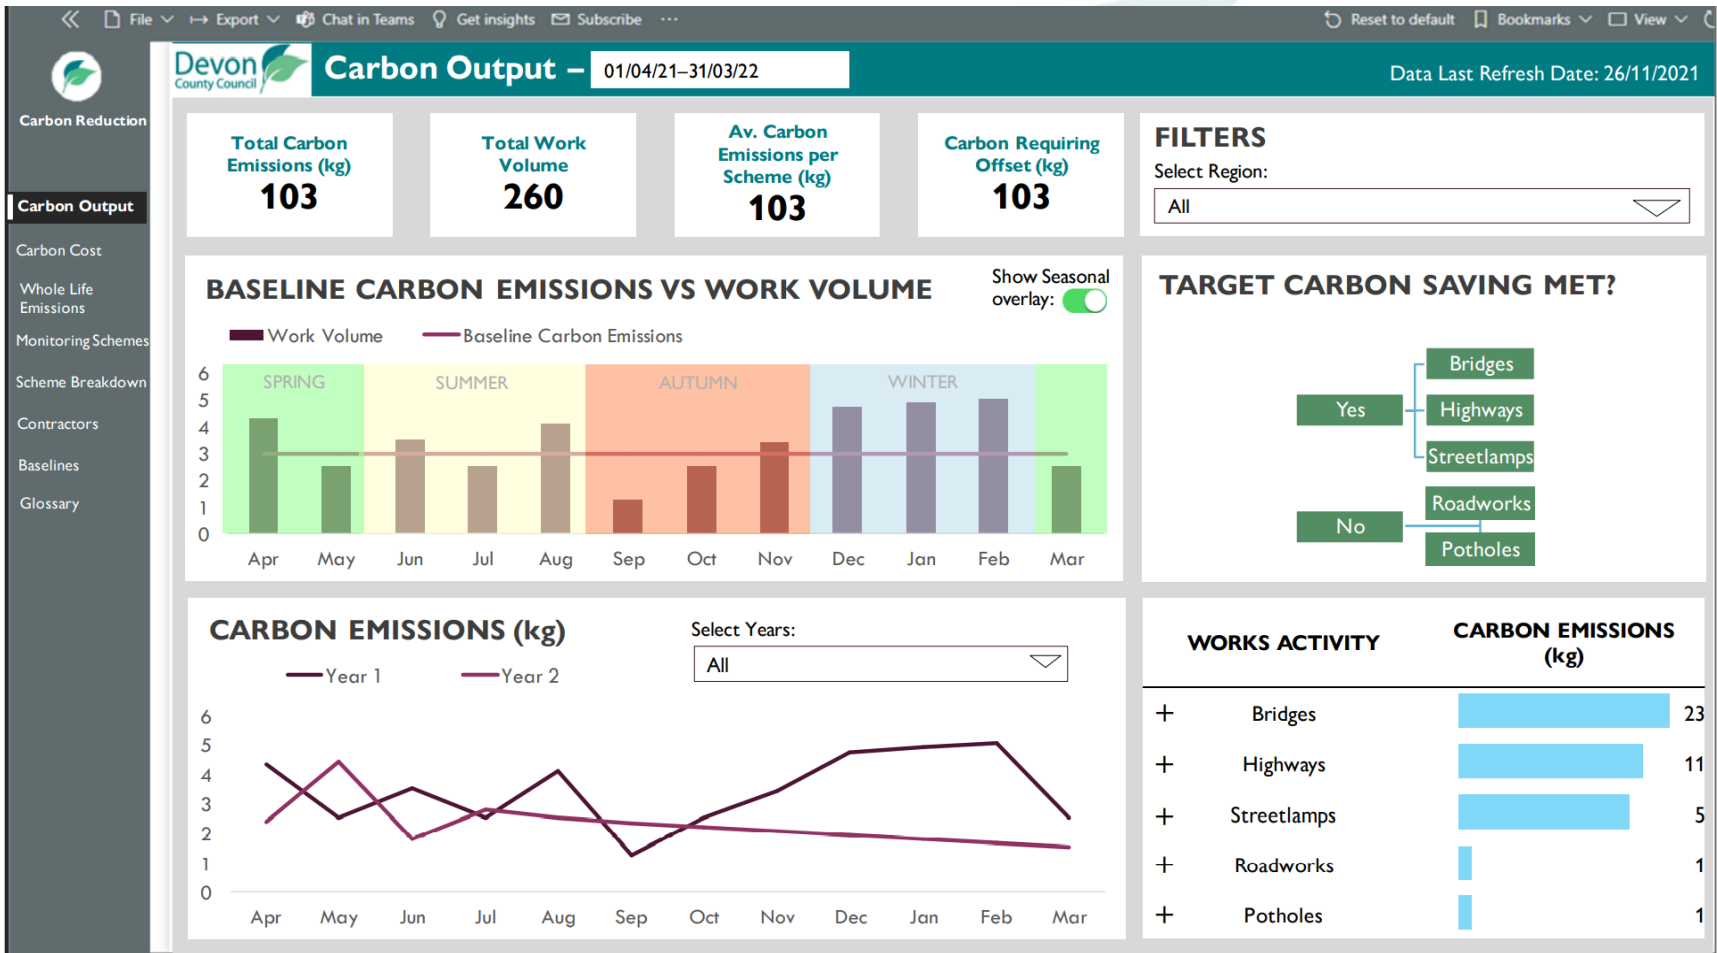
File Export Chat in Teams Get insights Subscribe ··· Reset to default Bookmarks View

Carbon Reduction

Carbon Output
Carbon Cost
Whole Life Emissions
Monitoring Schemes
Scheme Breakdown
Contractors
Baselines
Glossary

Devon County Council

Carbon Output – 01/04/21–31/03/22

Data Last Refresh Date: 26/11/2021

Total Carbon Emissions (kg)
103

Total Work Volume
260

Av. Carbon Emissions per Scheme (kg)
103

Carbon Requiring Offset (kg)
103

FILTERS
Select Region:
All

BASELINE CARBON EMISSIONS VS WORK VOLUME

Show Seasonal overlay:

Work Volume Baseline Carbon Emissions

SPRING SUMMER AUTUMN WINTER

6 5 4 3 2 1 0

Apr May Jun Jul Aug Sep Oct Nov Dec Jan Feb Mar

TARGET CARBON SAVING MET?

Yes
Bridges
Highways
Streetlamps
No
Roadworks
Potholes

CARBON EMISSIONS (kg)

Select Years:
All

Year 1 Year 2

6 5 4 3 2 1 0

Apr May Jun Jul Aug Sep Oct Nov Dec Jan Feb Mar

| | WORKS ACTIVITY | CARBON EMISSIONS (kg) |
|---|---|---|
| + | Bridges | 23 |
| + | Highways | 11 |
| + | Streetlamps | 5 |
| + | Roadworks | 1 |
| + | Potholes | 1 |